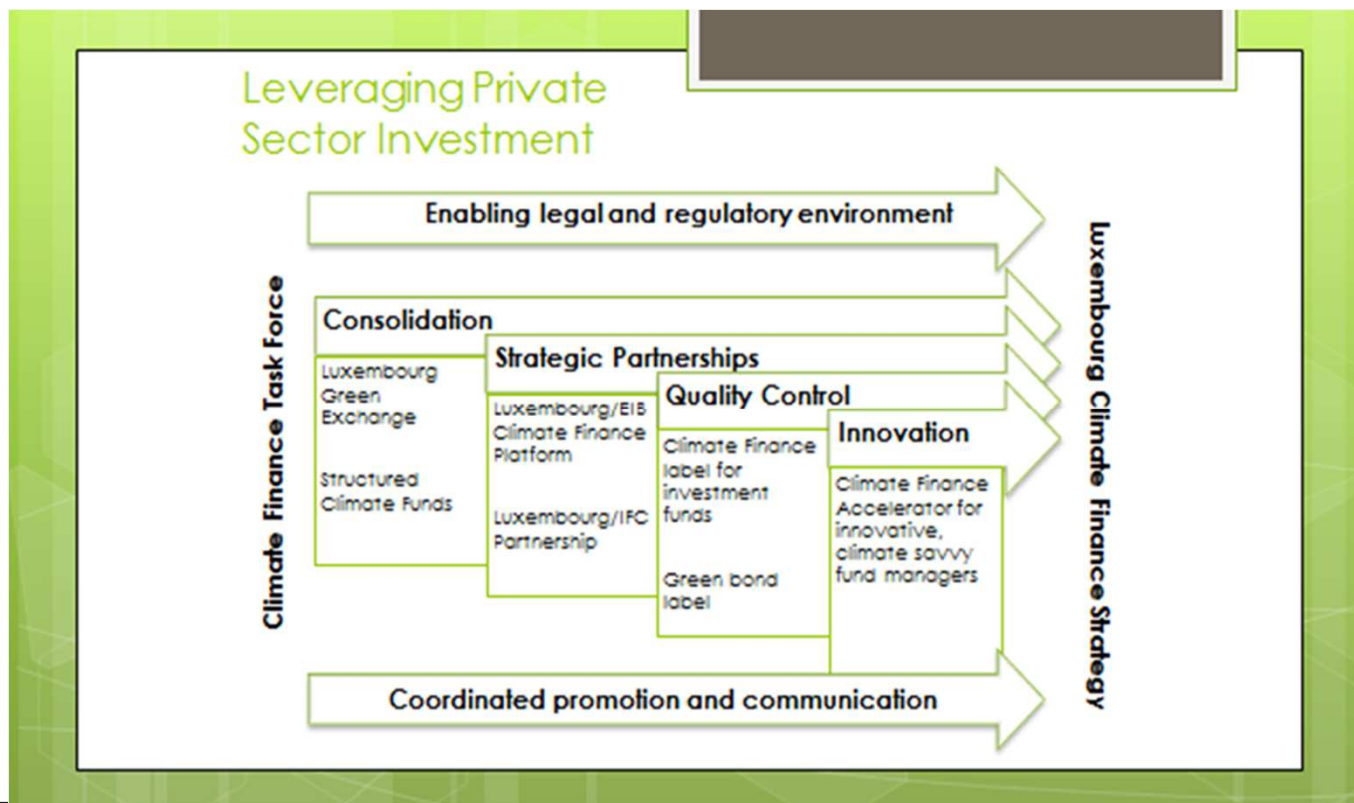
Leveraging Private Sector Investment

Enabling legal and regulatory environment

Climate Finance Task Force

Consolidation

Luxembourg Green Exchange

Structured Climate Funds

Strategic Partnerships

Luxembourg/EIB Climate Finance Platform

Luxembourg/IFC Partnership

Quality Control

Climate Finance label for investment funds

Green bond label

Innovation

Climate Finance Accelerator for innovative, climate savvy fund managers

Coordinated promotion and communication

Luxembourg Climate Finance Strategy